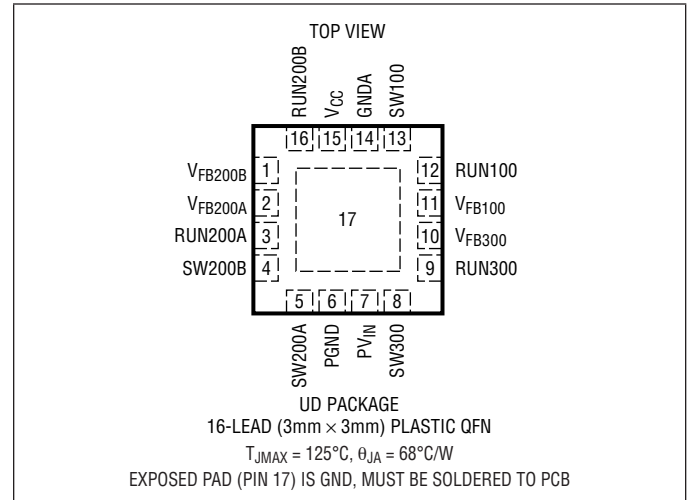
TOP VIEW

RUN200B
$V_{CC}$
GNDA
SW100

16 15 14 13

$V_{FB200B}$ 1
$V_{FB200A}$ 2
RUN200A 3
SW200B 4

17

12 RUN100
11 $V_{FB100}$
10 $V_{FB300}$
9 RUN300

5 6 7 8

SW200A
PGND
$PV_{IN}$
SW300

UD PACKAGE
16-LEAD (3mm × 3mm) PLASTIC QFN
$T_{JMAX}$ = 125°C, $\theta_{JA}$ = 68°C/W
EXPOSED PAD (PIN 17) IS GND, MUST BE SOLDERED TO PCB